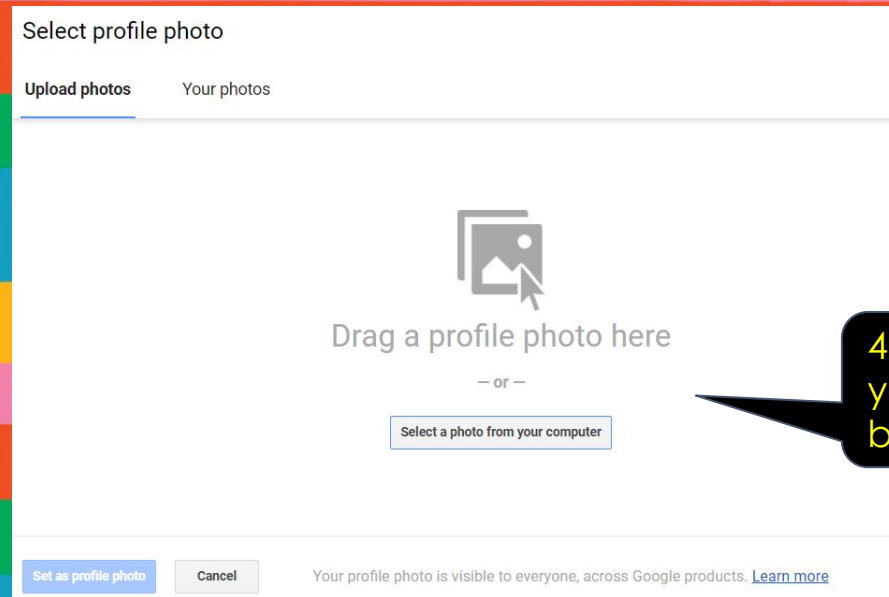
Select profile photo

Upload photos

Your photos

Drag a profile photo here

— or —

Select a photo from your computer

4
y
b

Set as profile photo

Cancel

Your profile photo is visible to everyone, across Google products. Learn more